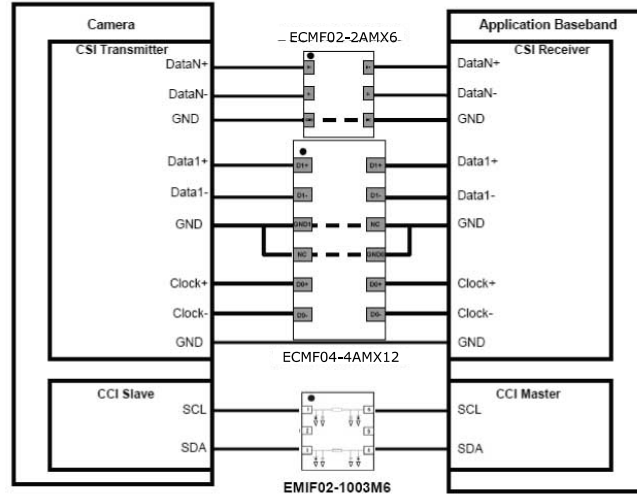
Camera
CSI Transmitter
DataN+
DataN-
GND
Data1+
Data1-
GND
Clock+
Clock-
GND

ECMF02-2AMX6

D1+
D1-
GND1
NC
D0+
D0-

D1+
D1-
NC
GND2
D0+
D0-

ECMF04-4AMX12

Application Baseband
CSI Receiver
DataN+
DataN-
GND
Data1+
Data1-
GND
Clock+
Clock-
GND

CCI Slave
SCL
SDA

EMIF02-1003M6

CCI Master
SCL
SDA